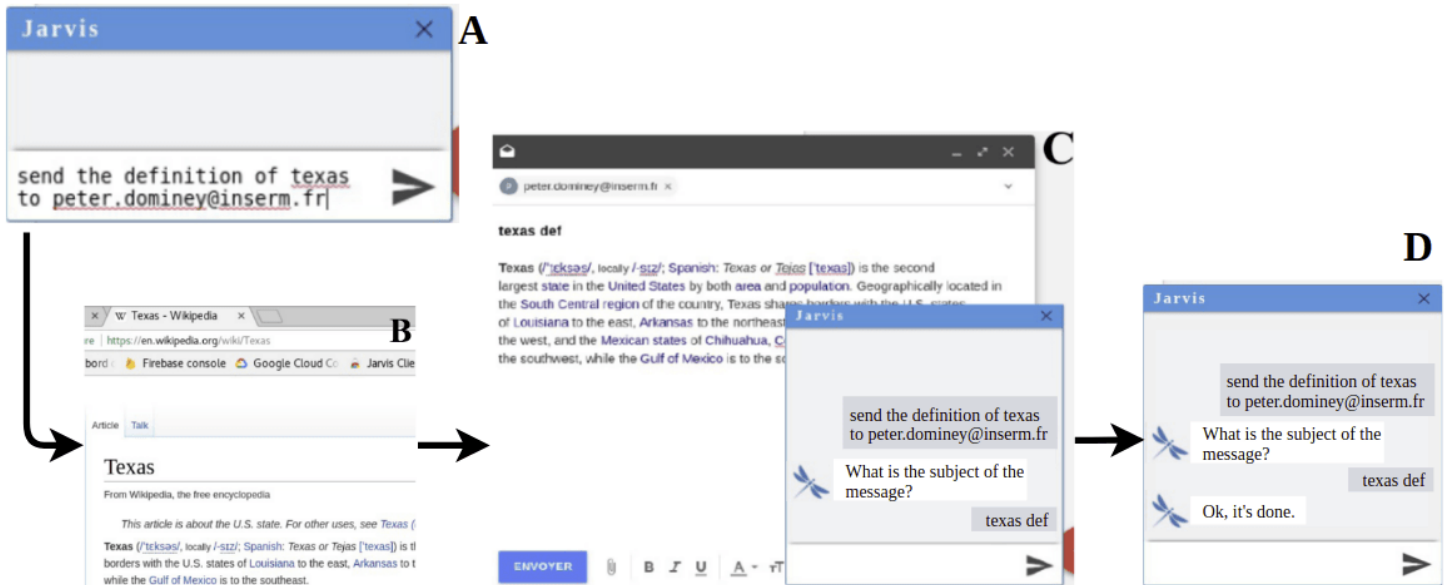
Jarvis

send the definition of texas to peter.dominey@inserm.fr

A

W Texas - Wikipedia

https://en.wikipedia.org/wiki/Texas

bord | Firebase console | Google Cloud Co | Jarvis Cli

B

Article Talk

Texas

From Wikipedia, the free encyclopedia

This article is about the U.S. state. For other uses, see Texas (

Texas (/ˈtɛksəs/, locally /-sɪz/; Spanish: Texas or Tejas [ˈtexas]) is t borders with the U.S. states of Louisiana to the east, Arkansas to t while the Gulf of Mexico is to the southeast.

C

peter.dominey@inserm.fr ×

texas def

Texas (/ˈtɛksəs/, locally /-sɪz/; Spanish: Texas or Tejas [ˈtexas]) is the second largest state in the United States by both area and population. Geographically located in the South Central region of the country, Texas shares borders with the U.S. states of Louisiana to the east, Arkansas to the northeast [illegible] the west, and the Mexican states of Chihuahua, C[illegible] the southwest, while the Gulf of Mexico is to the so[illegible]

ENVOYER

Jarvis

send the definition of texas to peter.dominey@inserm.fr

What is the subject of the message?

texas def

D

Jarvis

send the definition of texas to peter.dominey@inserm.fr

What is the subject of the message?

texas def

Ok, it's done.